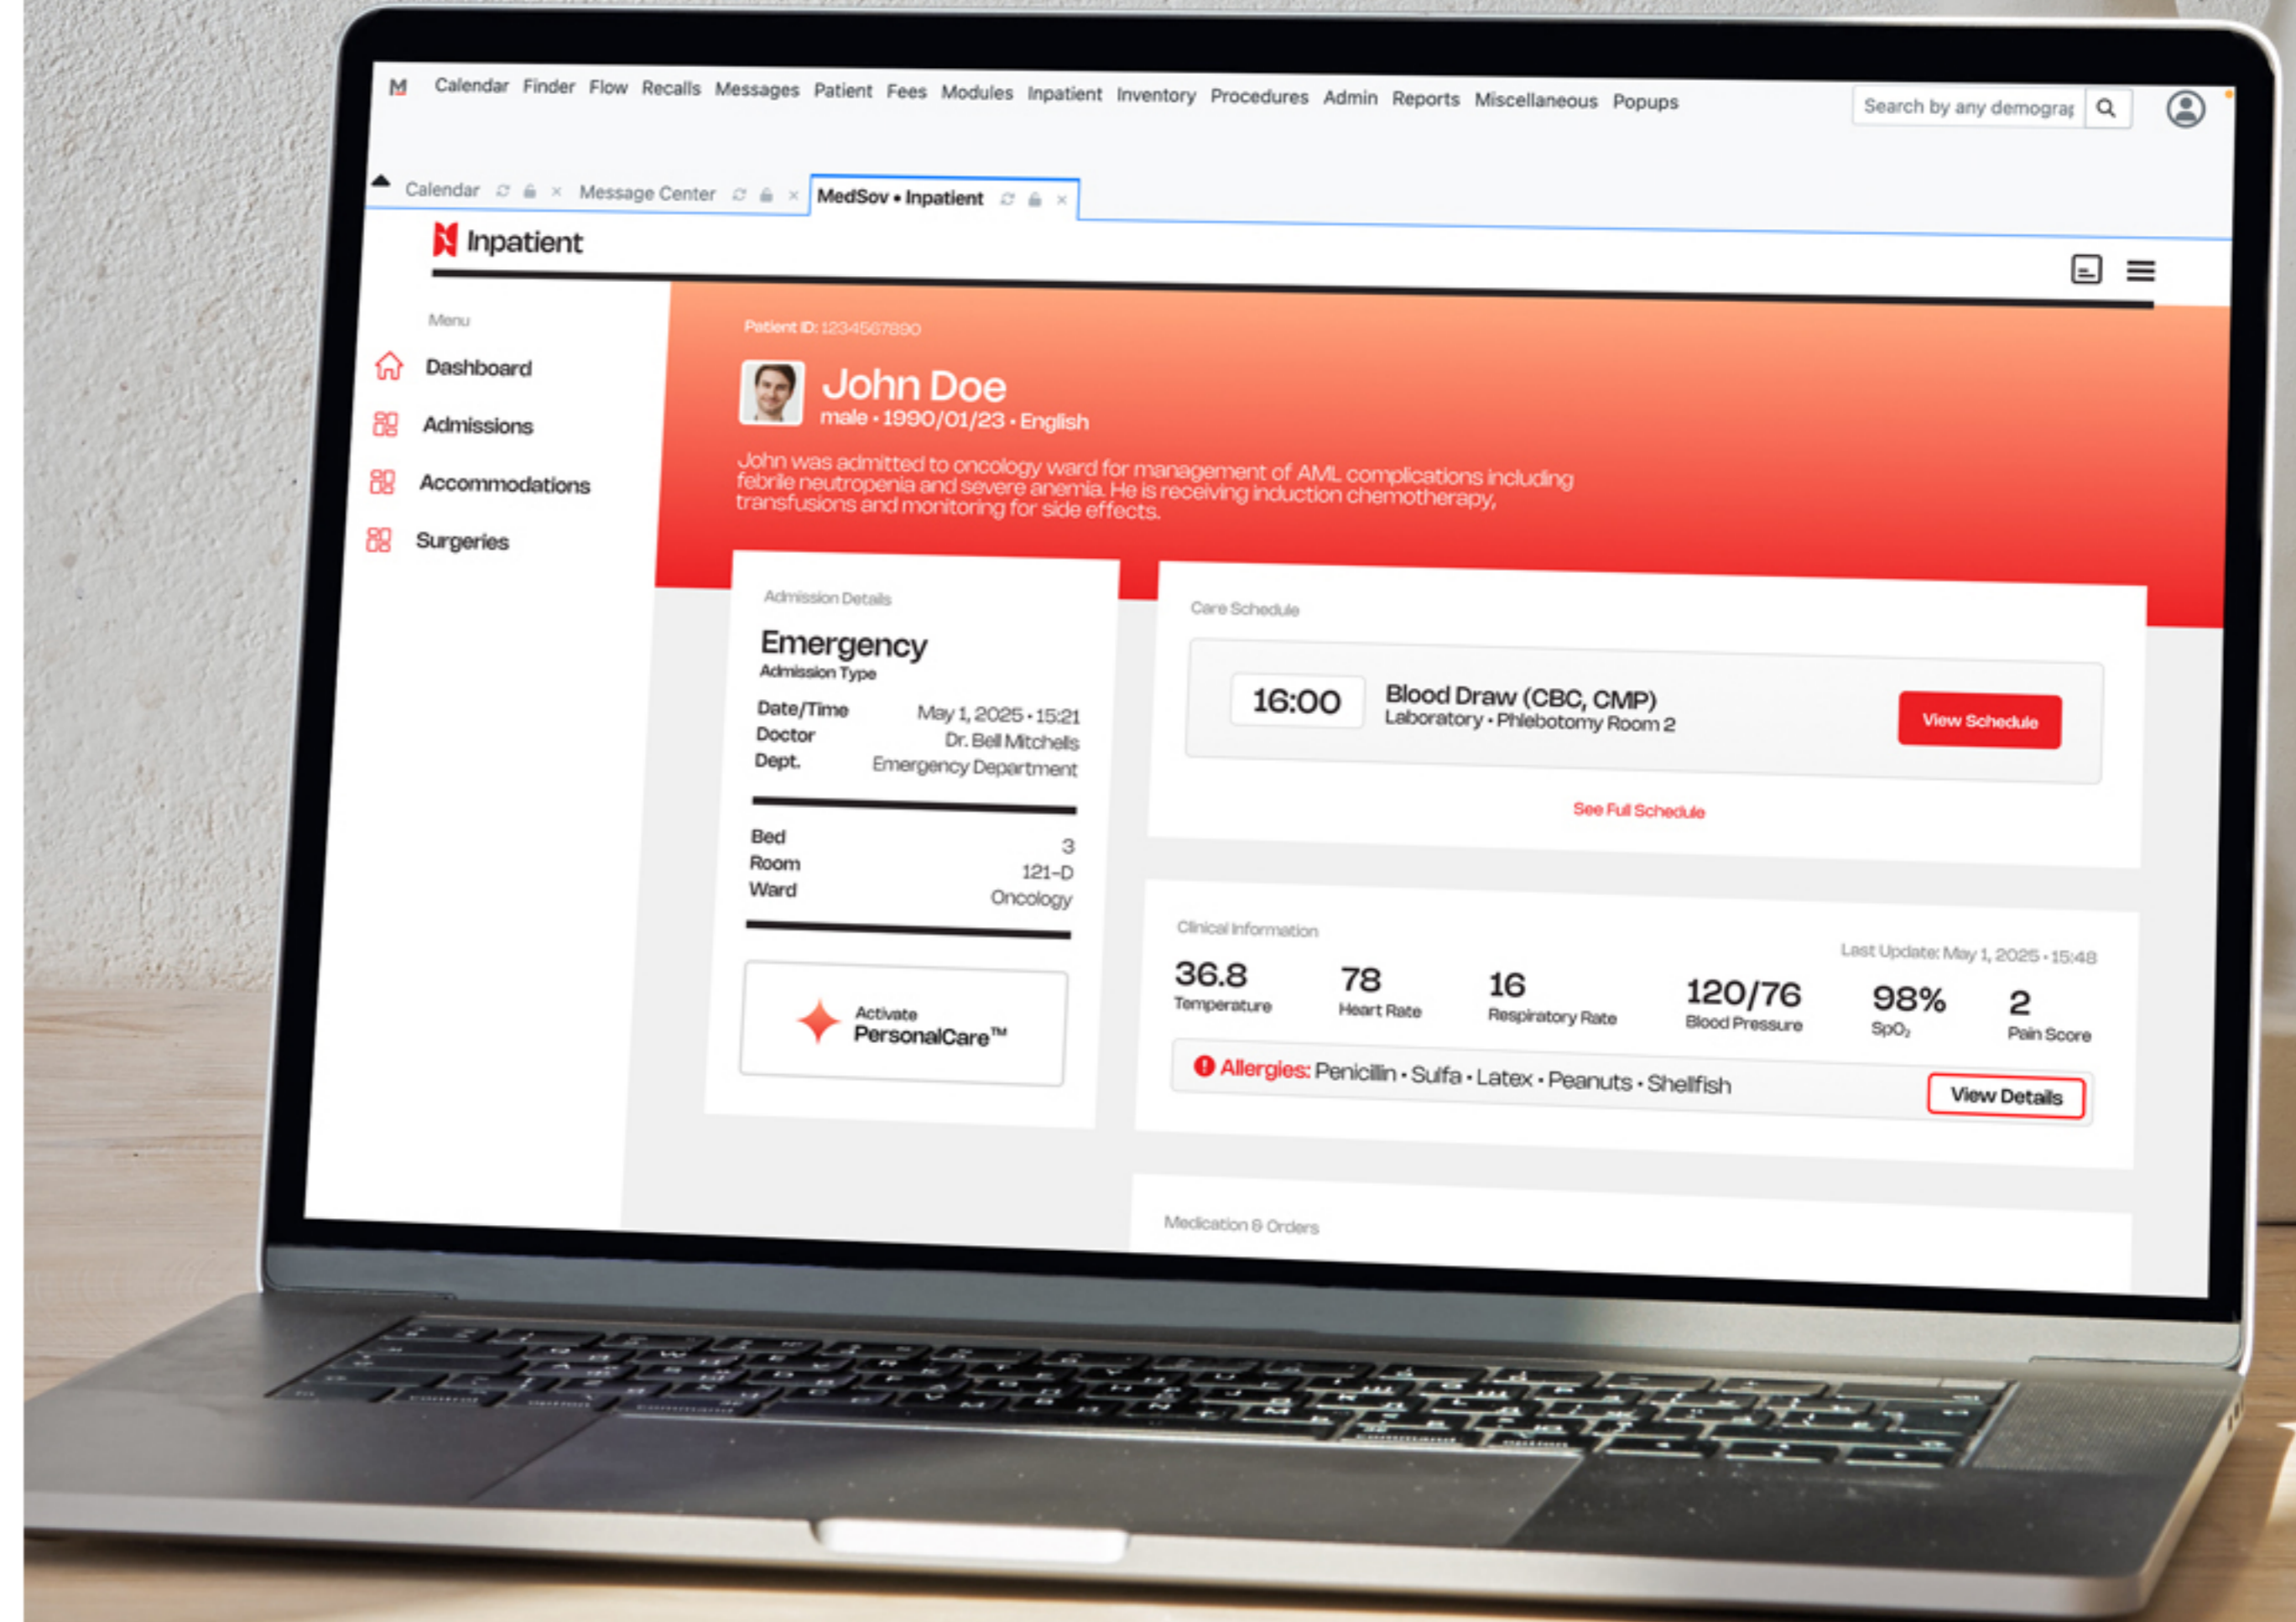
M Calendar Finder Flow Recalls Messages Patient Fees Modules Inpatient Inventory Procedures Admin Reports Miscellaneous Popups

Search by any demograp

Calendar Message Center MedSov • Inpatient

Inpatient

Menu

Dashboard

Admissions

Accommodations

Surgeries

Patient ID: 1234567890

John Doe

male • 1990/01/23 • English

John was admitted to oncology ward for management of AML complications including febrile neutropenia and severe anemia. He is receiving induction chemotherapy, transfusions and monitoring for side effects.

Admission Details

Emergency
Admission Type

| Date/Time | May 1, 2025 • 15:21 |
|---|---|
| Doctor | Dr. Bell Mitchells |
| Dept. | Emergency Department |

| Bed | 3 |
|---|---|
| Room | 121-D |
| Ward | Oncology |

Activate
PersonalCare™

Care Schedule

16:00 Blood Draw (CBC, CMP)
Laboratory • Phlebotomy Room 2

View Schedule

See Full Schedule

Clinical Information

Last Update: May 1, 2025 • 15:48

36.8
Temperature

78
Heart Rate

16
Respiratory Rate

120/76
Blood Pressure

98%
$SpO_2$

2
Pain Score

Allergies: Penicillin • Sulfa • Latex • Peanuts • Shellfish

View Details

Medication & Orders